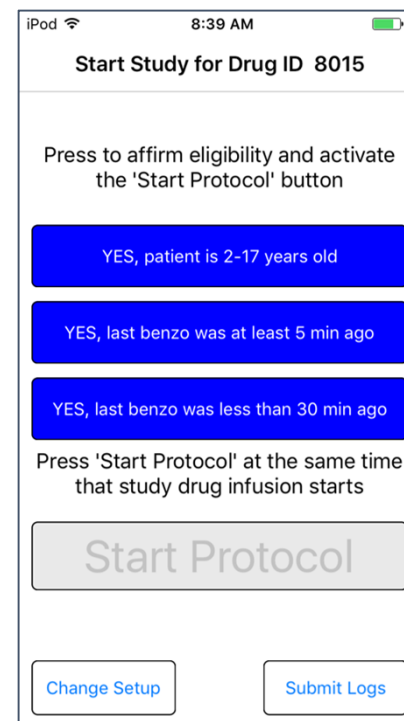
iPod
8:39 AM

Start Study for Drug ID 8015

Press to affirm eligibility and activate the 'Start Protocol' button

YES, patient is 2-17 years old

YES, last benzo was at least 5 min ago

YES, last benzo was less than 30 min ago

Press 'Start Protocol' at the same time that study drug infusion starts

Start Protocol

Change Setup

Submit Logs